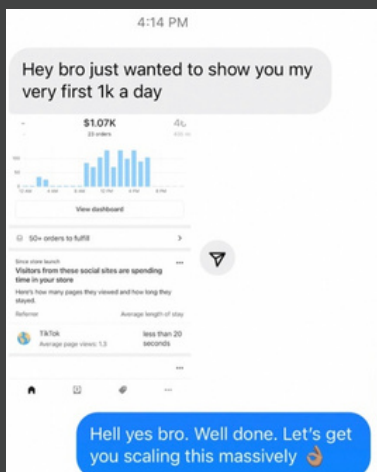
4:14 PM

Hey bro just wanted to show you my very first 1k a day

$1.07K

23 orders

4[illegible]

View dashboard

50+ orders to fulfill

Since store launch

Visitors from these social sites are spending time in your store

Here's how many pages they viewed and how long they stayed.

Referrer

Average length of stay

TikTok

Average page views: 1.3

less than 20 seconds

Hell yes bro. Well done. Let's get you scaling this massively 👌🏽